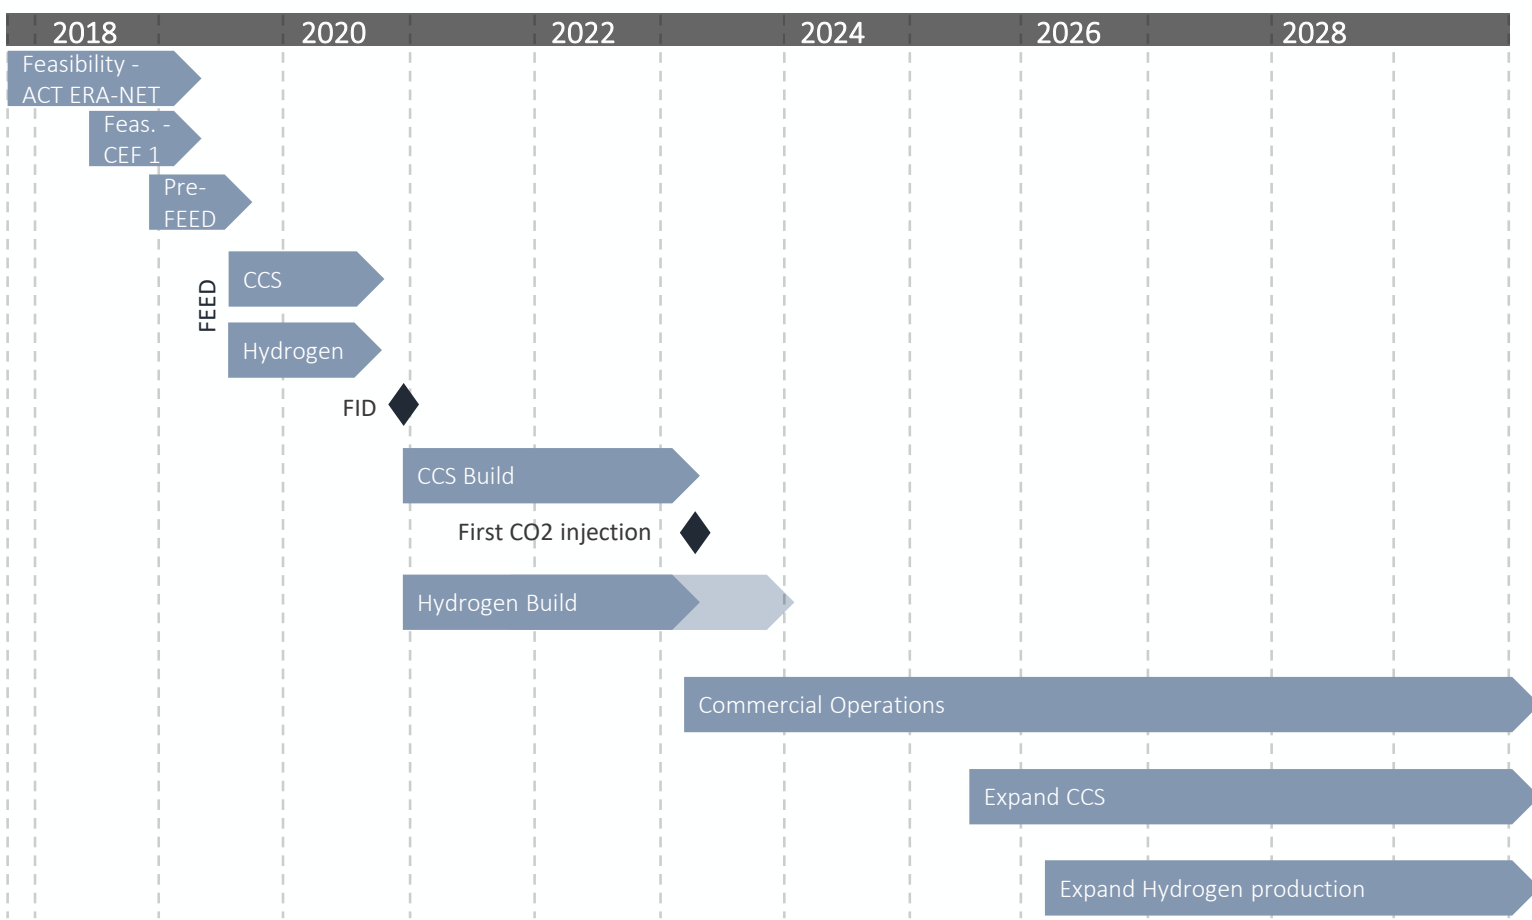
2018 2020 2022 2024 2026 2028

Feasibility - ACT ERA-NET

Feas. - CEF 1

Pre-FEED

FEED

CCS

Hydrogen

FID

CCS Build

First CO2 injection

Hydrogen Build

Commercial Operations

Expand CCS

Expand Hydrogen production